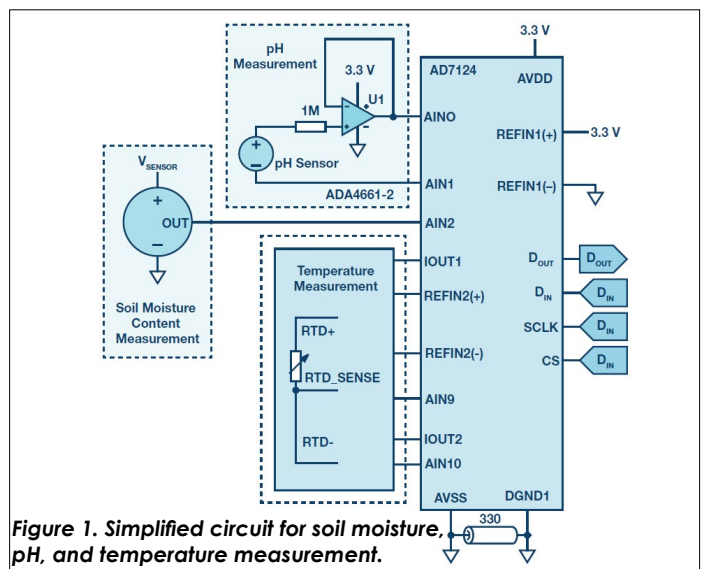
pH Measurement

3.3 V

U1

1M

+

−

+

−

pH Sensor

ADA4661-2

V$_{SENSOR}$

+

OUT

−

Soil Moisture Content Measurement

3.3 V

AD7124

AVDD

AIN0

REFIN1(+)

3.3 V

AIN1

REFIN1(−)

AIN2

Temperature Measurement

IOUT1

REFIN2(+)

RTD+

REFIN2(-)

RTD_SENSE

AIN9

RTD-

IOUT2

AIN10

D$_{OUT}$

D$_{OUT}$

D$_{IN}$

D$_{IN}$

SCLK

D$_{IN}$

CS

D$_{IN}$

AVSS

DGND1

330

Figure 1. Simplified circuit for soil moisture, pH, and temperature measurement.